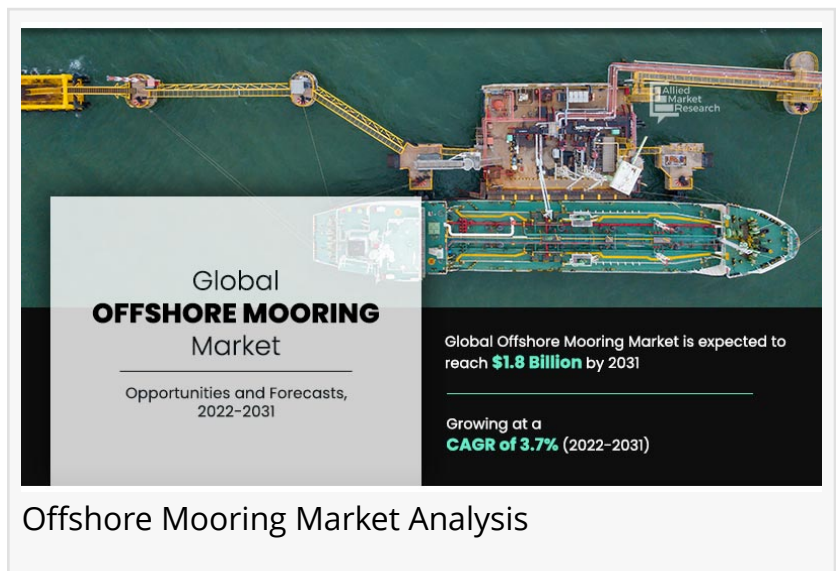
Allied Market Research

Global
OFFSHORE MOORING
Market

Opportunities and Forecasts, 2022-2031

Global Offshore Mooring Market is expected to reach $1.8 Billion by 2031

Growing at a
CAGR of 3.7% (2022-2031)

Offshore Mooring Market Analysis